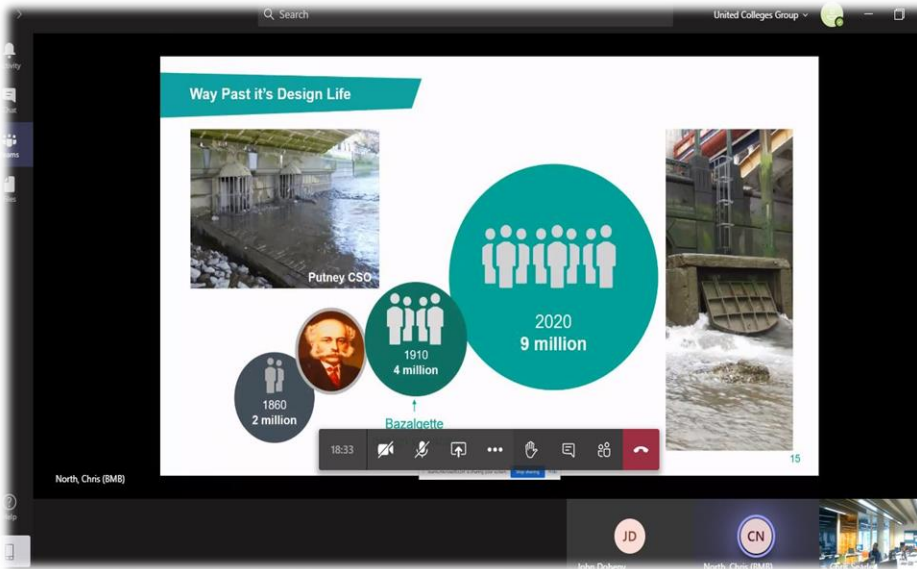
Search

United Colleges Group

Activity

Chat

Teams

Files

Way Past it's Design Life

Putney CSO

1860
2 million

1910
4 million

Bazalgette

2020
9 million

15

18:33

North, Chris (BMB)

Help

JD

John Dobrey

CN

North, Chris (BMB)